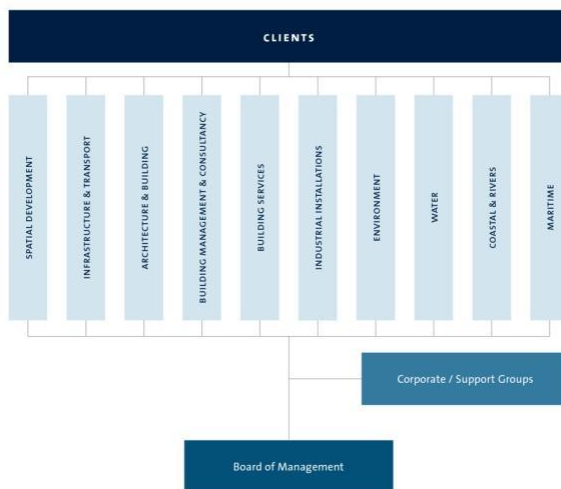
CLIENTS

SPATIAL DEVELOPMENT

INFRASTRUCTURE & TRANSPORT

ARCHITECTURE & BUILDING

BUILDING MANAGEMENT & CONSULTANCY

BUILDING SERVICES

INDUSTRIAL INSTALLATIONS

ENVIRONMENT

WATER

COASTAL & RIVERS

MARITIME

Corporate / Support Groups

Board of Management